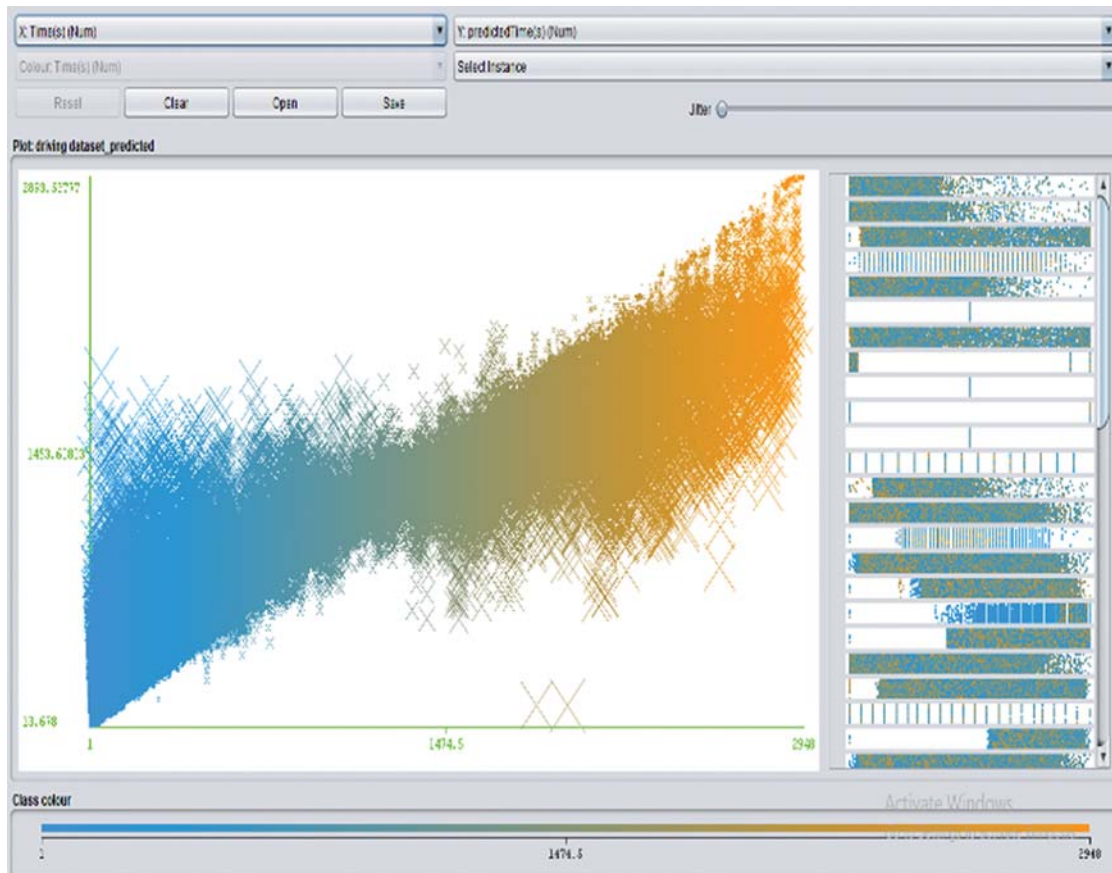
X: Time(s) (Num)
Y: predictedTime(s) (Num)
Colour: Time(s) (Num)
Select Instance
Reset
Clear
Open
Save
Jitter
Plot: driving dataset_predicted
2893.53757
1453.61023
13.678
1
1474.5
2948
Class colour
Activate Windows
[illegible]
1
1474.5
2948